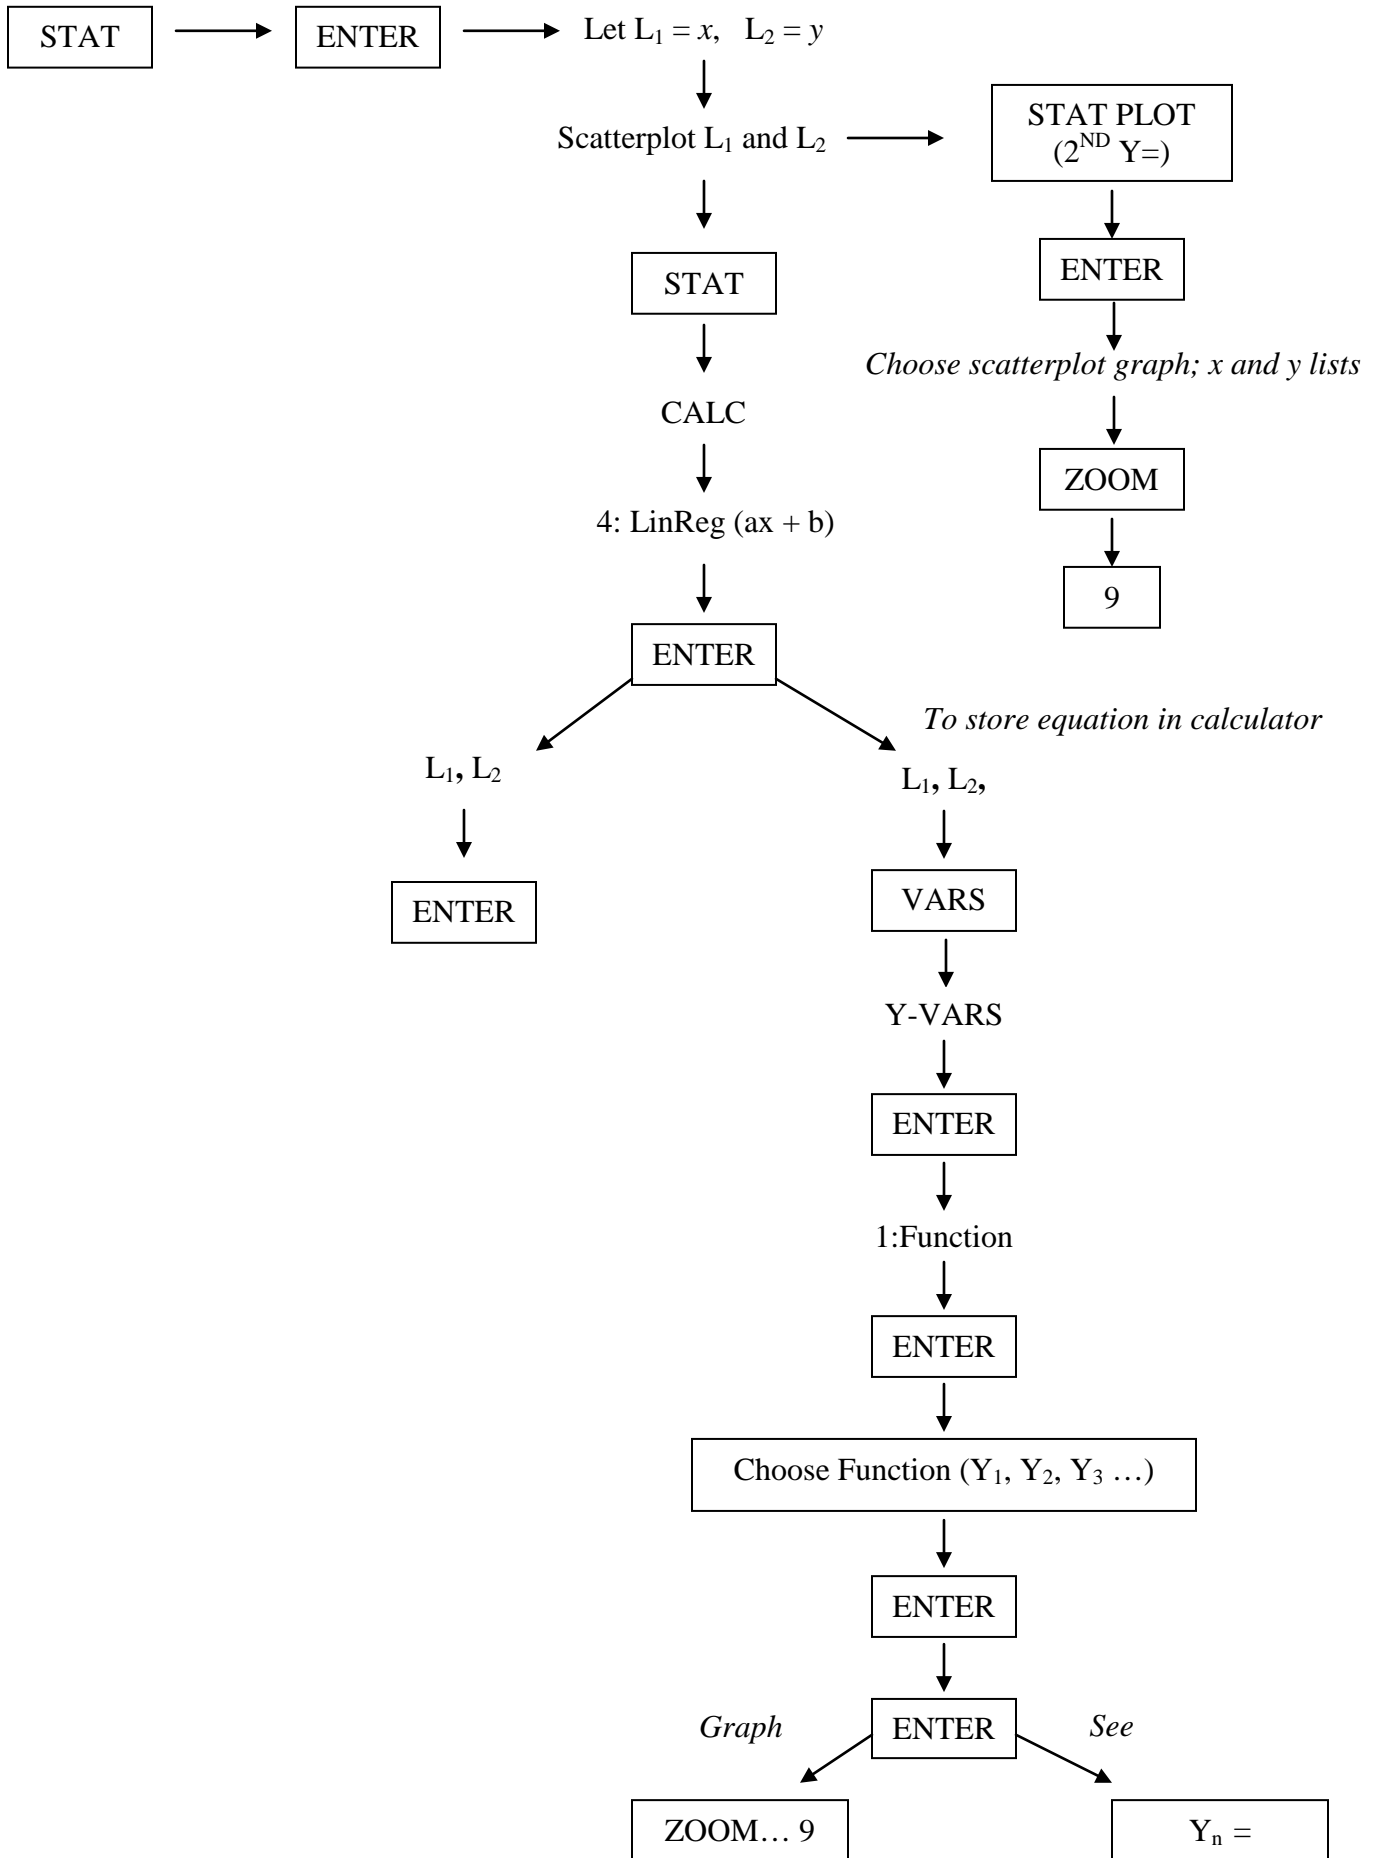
STAT

ENTER

Let $L_1 = x$, $L_2 = y$

Scatterplot $L_1$ and $L_2$

STAT PLOT ($2^{ND}$ Y=)

ENTER

*Choose scatterplot graph; x and y lists*

ZOOM

9

STAT

CALC

4: LinReg (ax + b)

ENTER

*To store equation in calculator*

$L_1$, $L_2$

ENTER

$L_1$, $L_2$,

VARS

Y-VARS

ENTER

1:Function

ENTER

Choose Function ($Y_1$, $Y_2$, $Y_3$ …)

ENTER

*Graph*

ENTER

*See*

ZOOM… 9

$Y_n$ =